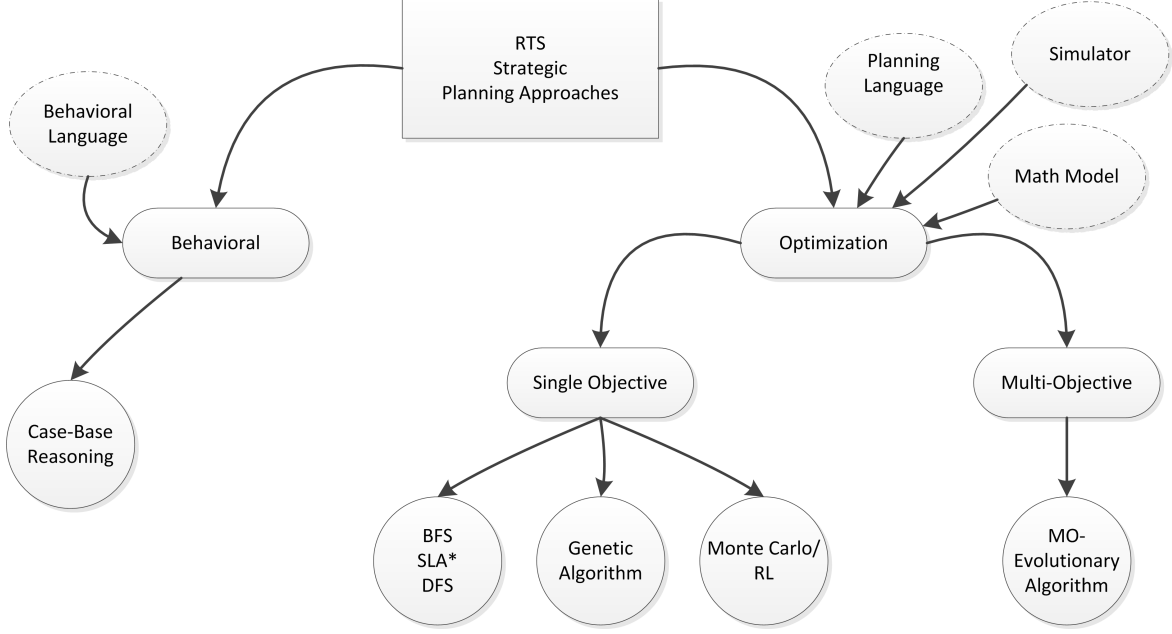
RTS
Strategic
Planning Approaches

Behavioral Language

Planning Language

Simulator

Math Model

Behavioral

Optimization

Case-Base Reasoning

Single Objective

Multi-Objective

BFS
SLA*
DFS

Genetic Algorithm

Monte Carlo/ RL

MO-Evolutionary Algorithm